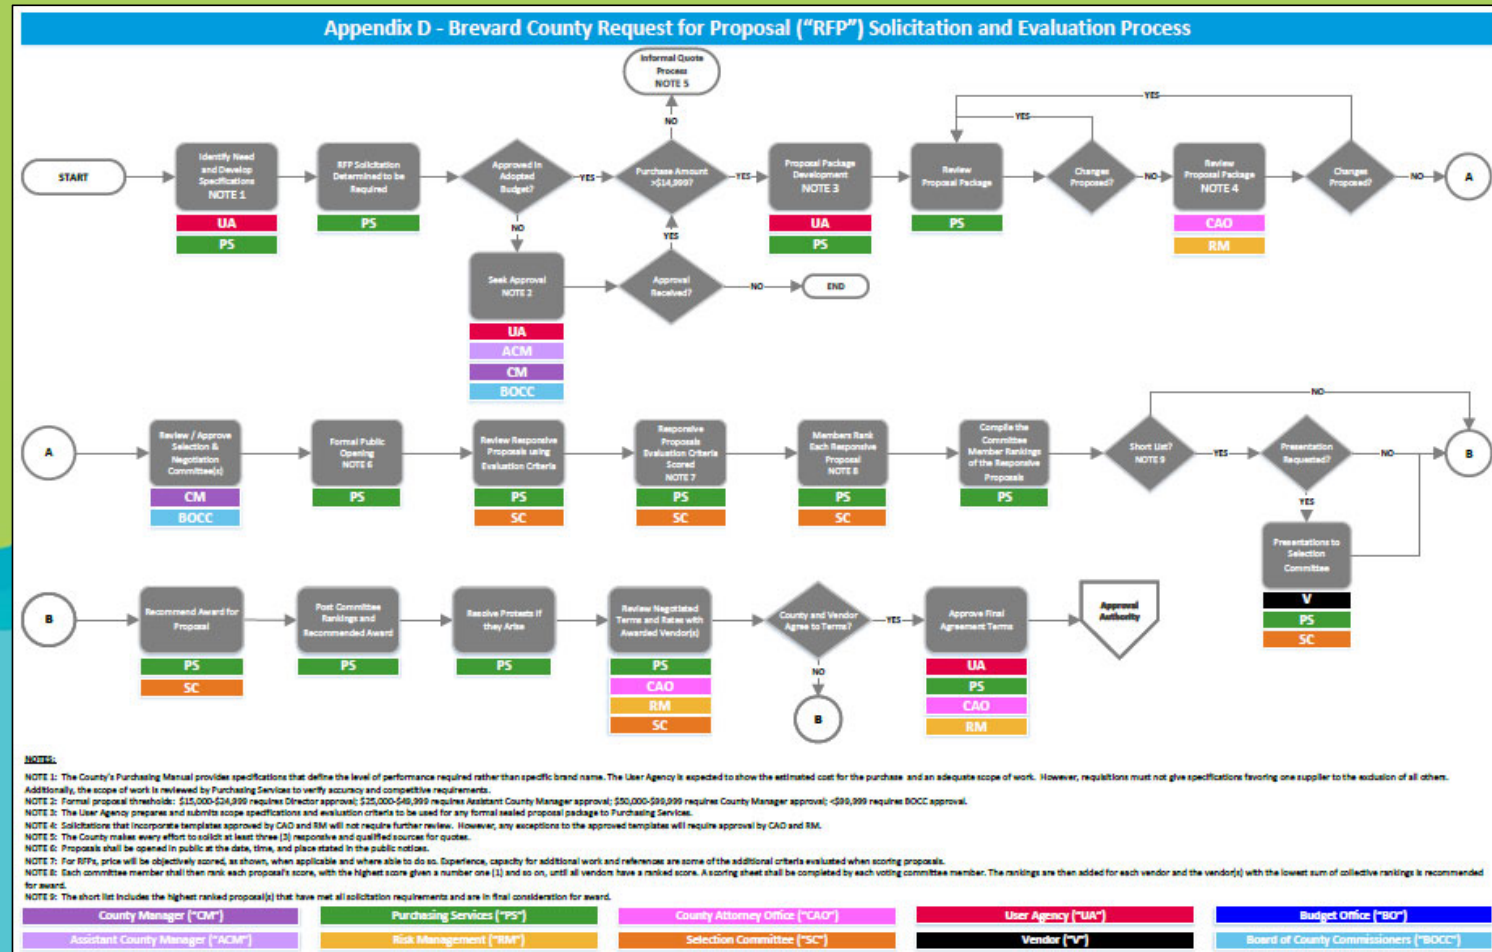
Appendix D - Brevard County Request for Proposal ("RFP") Solicitation and Evaluation Process

START

Identify Need and Develop Specifications NOTE 1
UA
PS

RFP Solicitation Determined to be Required
PS

Approved In Adopted Budget?
YES
NO

Seek Approval NOTE 2
UA
ACM
CM
BOCC

Approval Received?
NO
END
YES

Purchase Amount >$14,999?
NO
Informal Quote Process NOTE 5
YES

Proposal Package Development NOTE 3
UA
PS

Review Proposal Package
PS

Changes Proposed?
YES
NO

Review Proposal Package NOTE 4
CAO
RM

Changes Proposed?
YES
NO

A

A

Review / Approve Selection & Negotiation Committee(s)
CM
BOCC

Formal Public Opening NOTE 6
PS

Review Responsive Proposals using Evaluation Criteria
PS
SC

Responsive Proposals Evaluation Criteria Scored NOTE 7
PS
SC

Members Rank Each Responsive Proposal NOTE 8
PS
SC

Compile the Committee Member Rankings of the Responsive Proposals
PS

Short List? NOTE 9
NO
YES

Presentation Requested?
NO
YES

Presentations to Selection Committee
V
PS
SC

B

B

Recommend Award for Proposal
PS
SC

Post Committee Rankings and Recommended Award
PS

Resolve Protests If they Arise
PS

Review Negotiated Terms and Rates with Awarded Vendor(s)
PS
CAO
RM
SC

County and Vendor Agree to Terms?
YES
NO
B

Approve Final Agreement Terms
UA
PS
CAO
RM

Approval Authority

NOTES:
NOTE 1: The County's Purchasing Manual provides specifications that define the level of performance required rather than specific brand name. The User Agency is expected to show the estimated cost for the purchase and an adequate scope of work. However, requisitions must not give specifications favoring one supplier to the exclusion of all others. Additionally, the scope of work is reviewed by Purchasing Services to verify accuracy and competitive requirements.
NOTE 2: Formal proposal thresholds: $15,000-$24,999 requires Director approval; $25,000-$49,999 requires Assistant County Manager approval; $50,000-$99,999 requires County Manager approval; <$99,999 requires BOCC approval.
NOTE 3: The User Agency prepares and submits scope specifications and evaluation criteria to be used for any formal sealed proposal package to Purchasing Services.
NOTE 4: Solicitations that incorporate templates approved by CAO and RM will not require further review. However, any exceptions to the approved templates will require approval by CAO and RM.
NOTE 5: The County makes every effort to solicit at least three (3) responsive and qualified sources for quotes.
NOTE 6: Proposals shall be opened in public at the date, time, and place stated in the public notices.
NOTE 7: For RFPs, price will be objectively scored, as shown, when applicable and where able to do so. Experience, capacity for additional work and references are some of the additional criteria evaluated when scoring proposals.
NOTE 8: Each committee member shall then rank each proposal's score, with the highest score given a number one (1) and so on, until all vendors have a ranked score. A scoring sheet shall be completed by each voting committee member. The rankings are then added for each vendor and the vendor(s) with the lowest sum of collective rankings is recommended for award.
NOTE 9: The short list includes the highest ranked proposal(s) that have met all solicitation requirements and are in final consideration for award.

| County Manager ("CM") | Purchasing Services ("PS") | County Attorney Office ("CAO") | User Agency ("UA") | Budget Office ("BO") |
|---|---|---|---|---|
| Assistant County Manager ("ACM") | Risk Management ("RM") | Selection Committee ("SC") | Vendor ("V") | Board of County Commissioners ("BOCC") |